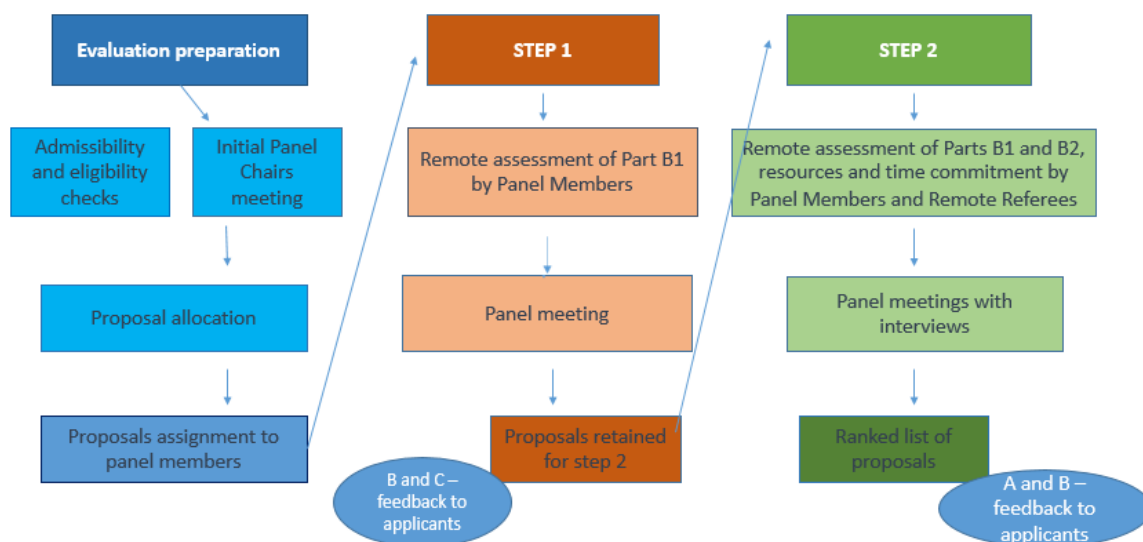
Evaluation preparation

Admissibility and eligibility checks

Initial Panel Chairs meeting

Proposal allocation

Proposals assignment to panel members

STEP 1

Remote assessment of Part B1 by Panel Members

Panel meeting

Proposals retained for step 2

B and C – feedback to applicants

STEP 2

Remote assessment of Parts B1 and B2, resources and time commitment by Panel Members and Remote Referees

Panel meetings with interviews

Ranked list of proposals

A and B – feedback to applicants